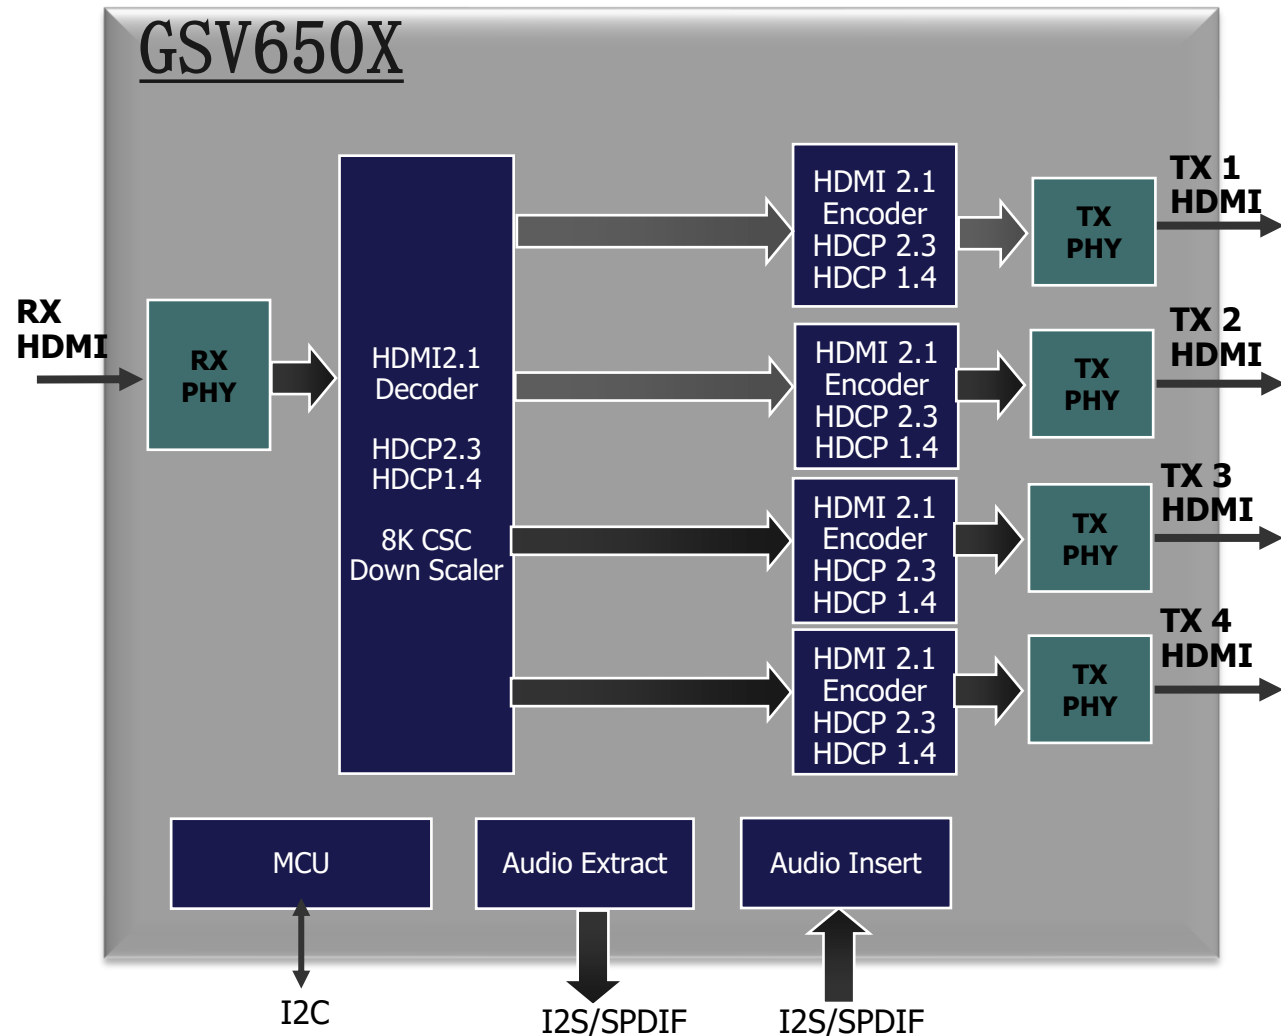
GSV650X

RX HDMI

RX PHY

HDMI2.1 Decoder

HDCP2.3 HDCP1.4

8K CSC Down Scaler

HDMI 2.1 Encoder HDCP 2.3 HDCP 1.4

TX PHY

TX 1 HDMI

HDMI 2.1 Encoder HDCP 2.3 HDCP 1.4

TX PHY

TX 2 HDMI

HDMI 2.1 Encoder HDCP 2.3 HDCP 1.4

TX PHY

TX 3 HDMI

HDMI 2.1 Encoder HDCP 2.3 HDCP 1.4

TX PHY

TX 4 HDMI

MCU

Audio Extract

Audio Insert

I2C

I2S/SPDIF

I2S/SPDIF